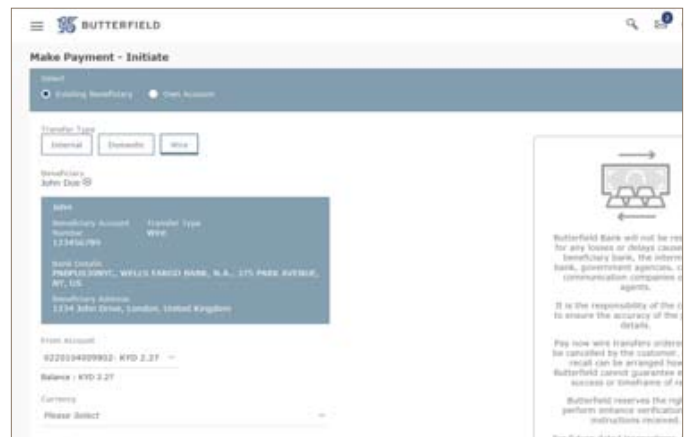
BUTTERFIELD

Make Payment - Initiate

Select

Existing Beneficiary Own Account

Transfer Type

Internal Domestic Wire

Beneficiary

John Doe

John

Beneficiary Account Number 123456789

Transfer Type Wire

Bank Details PNBPUS3NNYC, WELLS FARGO BANK, N.A., 375 PARK AVENUE, NY, US

Beneficiary Address 1234 John Drive, London, United Kingdom

From Account

0220194009802- KYD 2.27

Balance : KYD 2.27

Currency

Please Select

Butterfield Bank will not be re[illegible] for any losses or delays cause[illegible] beneficiary bank, the interm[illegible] bank, government agencies, c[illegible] communication companies c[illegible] agents.

It is the responsibility of the c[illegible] to ensure the accuracy of the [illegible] details.

Pay now wire transfers ordere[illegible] be cancelled by the customer. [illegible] recall can be arranged how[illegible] Butterfield cannot guarantee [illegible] success or timeframe of re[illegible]

Butterfield reserves the rig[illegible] perform enhance verificatio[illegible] instructions received.